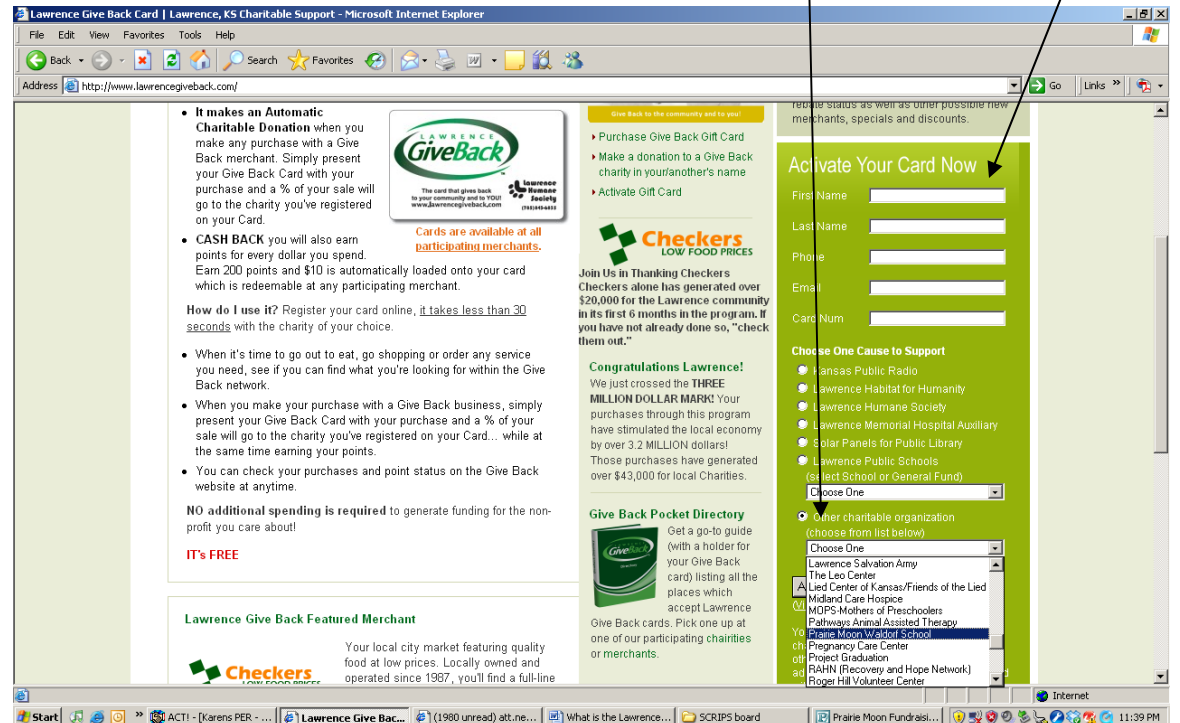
Lawrence Give Back Card | Lawrence, KS Charitable Support - Microsoft Internet Explorer

File Edit View Favorites Tools Help

Back Search Favorites

Address http://www.lawrencegiveback.com/ Go Links

• It makes an Automatic Charitable Donation when you make any purchase with a Give Back merchant. Simply present your Give Back Card with your purchase and a % of your sale will go to the charity you've registered on your Card.

LAWRENCE GiveBack
The card that gives back to your community and to YOU! www.lawrencegiveback.com
Lawrence Humane Society

Cards are available at all participating merchants.

• CASH BACK you will also earn points for every dollar you spend. Earn 200 points and $10 is automatically loaded onto your card which is redeemable at any participating merchant.

How do I use it? Register your card online, it takes less than 30 seconds with the charity of your choice.

• When it's time to go out to eat, go shopping or order any service you need, see if you can find what you're looking for within the Give Back network.

• When you make your purchase with a Give Back business, simply present your Give Back Card with your purchase and a % of your sale will go to the charity you've registered on your Card... while at the same time earning your points.

• You can check your purchases and point status on the Give Back website at anytime.

NO additional spending is required to generate funding for the non-profit you care about!

IT's FREE

Lawrence Give Back Featured Merchant

Checkers LOW FOOD PRICES

Your local city market featuring quality food at low prices. Locally owned and operated since 1987, you'll find a full-line

Give Back to the community and to you!

▸ Purchase Give Back Gift Card
▸ Make a donation to a Give Back charity in your/another's name
▸ Activate Gift Card

Checkers LOW FOOD PRICES

Join Us in Thanking Checkers
Checkers alone has generated over $20,000 for the Lawrence community in its first 6 months in the program. If you have not already done so, "check them out."

Congratulations Lawrence!
We just crossed the THREE MILLION DOLLAR MARK! Your purchases through this program have stimulated the local economy by over 3.2 MILLION dollars! Those purchases have generated over $43,000 for local Charities.

Give Back Pocket Directory
Get a go-to guide (with a holder for your Give Back card) listing all the places which accept Lawrence Give Back cards. Pick one up at one of our participating chairities or merchants.

rebate status as well as other possible new merchants, specials and discounts.

Activate Your Card Now
First Name
Last Name
Phone
Email
Card Num

Choose One Cause to Support
Kansas Public Radio
Lawrence Habitat for Humanity
Lawrence Humane Society
Lawrence Memorial Hospital Auxiliary
Solar Panels for Public Library
Lawrence Public Schools
(select School or General Fund)
Choose One
Other charitable organization
(choose from list below)
Choose One
Lawrence Salvation Army
The Leo Center
Lied Center of Kansas/Friends of the Lied
Midland Care Hospice
MOPS-Mothers of Preschoolers
Pathways Animal Assisted Therapy
Prairie Moon Waldorf School
Pregnancy Care Center
Project Graduation
RAHN (Recovery and Hope Network)
Roger Hill Volunteer Center

Internet

Start ACT! - [Karens PER - ... Lawrence Give Bac... (1980 unread) att.ne... What is the Lawrence... SCRIPS board Prairie Moon Fundraisi... 11:39 PM